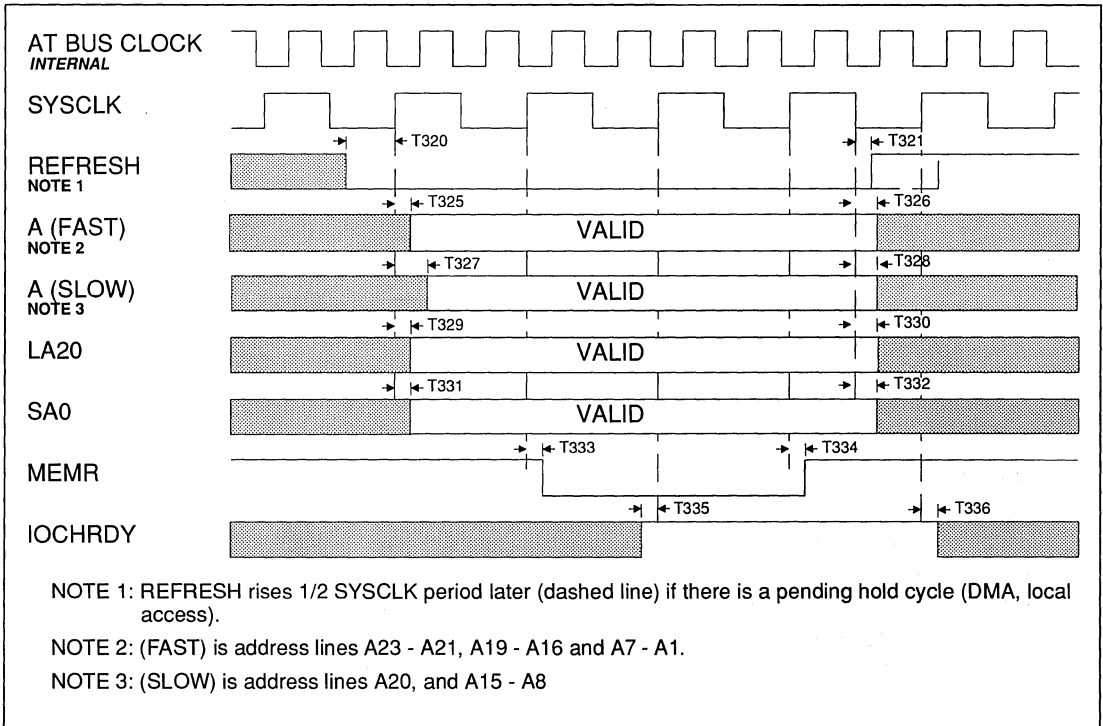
AT BUS CLOCK
INTERNAL

SYSCLK

T320

T321

REFRESH
NOTE 1

T325

T326

A (FAST)
NOTE 2

VALID

T327

T328

A (SLOW)
NOTE 3

VALID

T329

T330

LA20

VALID

T331

T332

SA0

VALID

T333

T334

MEMR

T335

T336

IOCHRDY

NOTE 1: REFRESH rises 1/2 SYSCLK period later (dashed line) if there is a pending hold cycle (DMA, local access).

NOTE 2: (FAST) is address lines A23 - A21, A19 - A16 and A7 - A1.

NOTE 3: (SLOW) is address lines A20, and A15 - A8